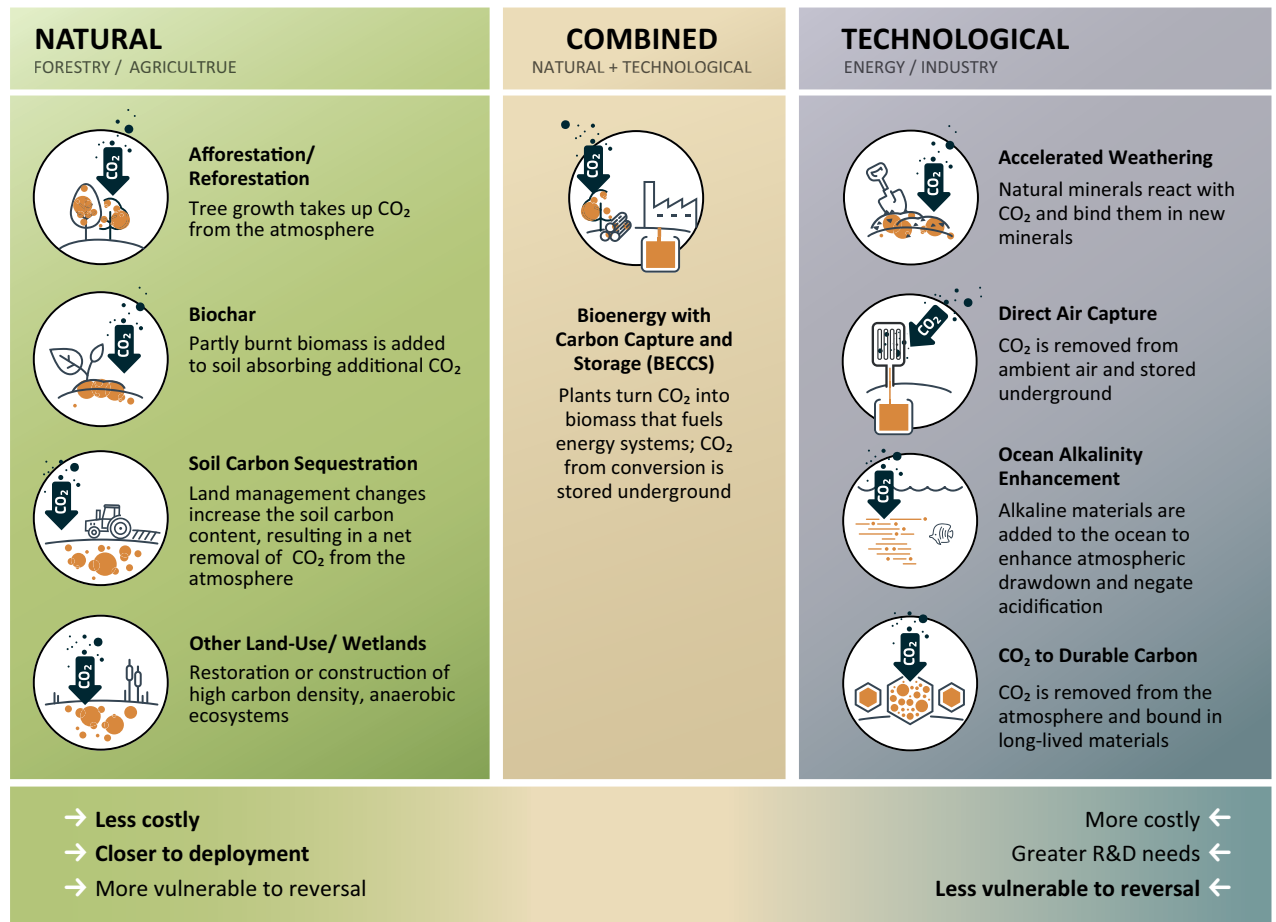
NATURAL
FORESTRY / AGRICULTRUE

COMBINED
NATURAL + TECHNOLOGICAL

TECHNOLOGICAL
ENERGY / INDUSTRY

$CO_2$

Afforestation/ Reforestation
Tree growth takes up $CO_2$ from the atmosphere

$CO_2$

Biochar
Partly burnt biomass is added to soil absorbing additional $CO_2$

$CO_2$

Soil Carbon Sequestration
Land management changes increase the soil carbon content, resulting in a net removal of $CO_2$ from the atmosphere

$CO_2$

Other Land-Use/ Wetlands
Restoration or construction of high carbon density, anaerobic ecosystems

$CO_2$

Bioenergy with Carbon Capture and Storage (BECCS)
Plants turn $CO_2$ into biomass that fuels energy systems; $CO_2$ from conversion is stored underground

$CO_2$

Accelerated Weathering
Natural minerals react with $CO_2$ and bind them in new minerals

$CO_2$

Direct Air Capture
$CO_2$ is removed from ambient air and stored underground

$CO_2$

Ocean Alkalinity Enhancement
Alkaline materials are added to the ocean to enhance atmospheric drawdown and negate acidification

$CO_2$

$CO_2$ to Durable Carbon
$CO_2$ is removed from the atmosphere and bound in long-lived materials

→ Less costly
→ Closer to deployment
→ More vulnerable to reversal

More costly ←
Greater R&D needs ←
Less vulnerable to reversal ←